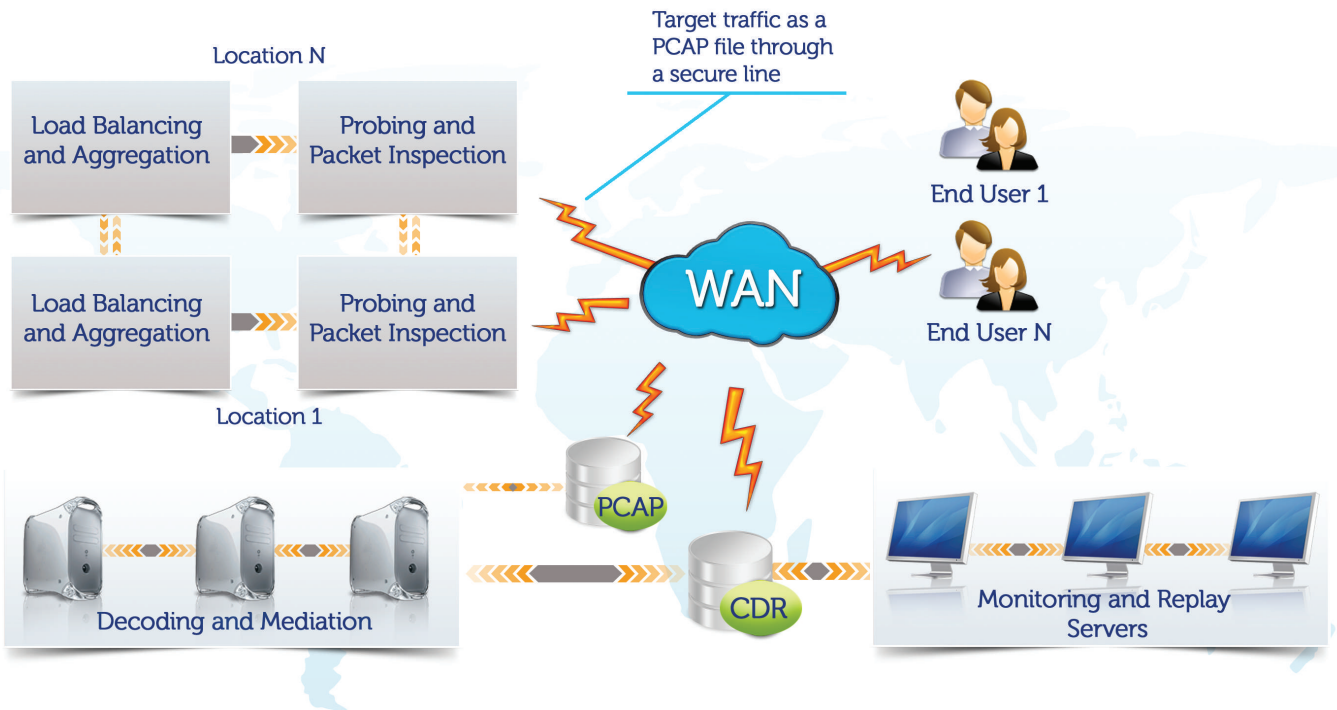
Location N

Load Balancing and Aggregation

Probing and Packet Inspection

Target traffic as a PCAP file through a secure line

End User 1

WAN

Load Balancing and Aggregation

Probing and Packet Inspection

End User N

Location 1

PCAP

CDR

Decoding and Mediation

Monitoring and Replay Servers